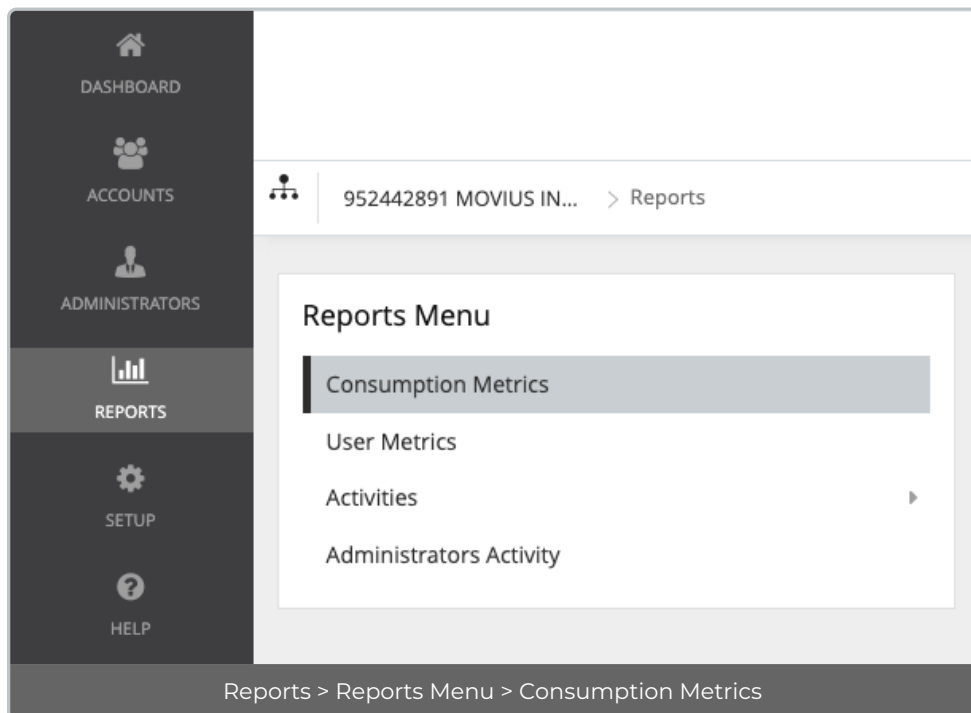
DASHBOARD
ACCOUNTS
ADMINISTRATORS
REPORTS
SETUP
HELP

952442891 MOVIUS IN... > Reports

Reports Menu

Consumption Metrics
User Metrics
Activities
Administrators Activity

Reports > Reports Menu > Consumption Metrics